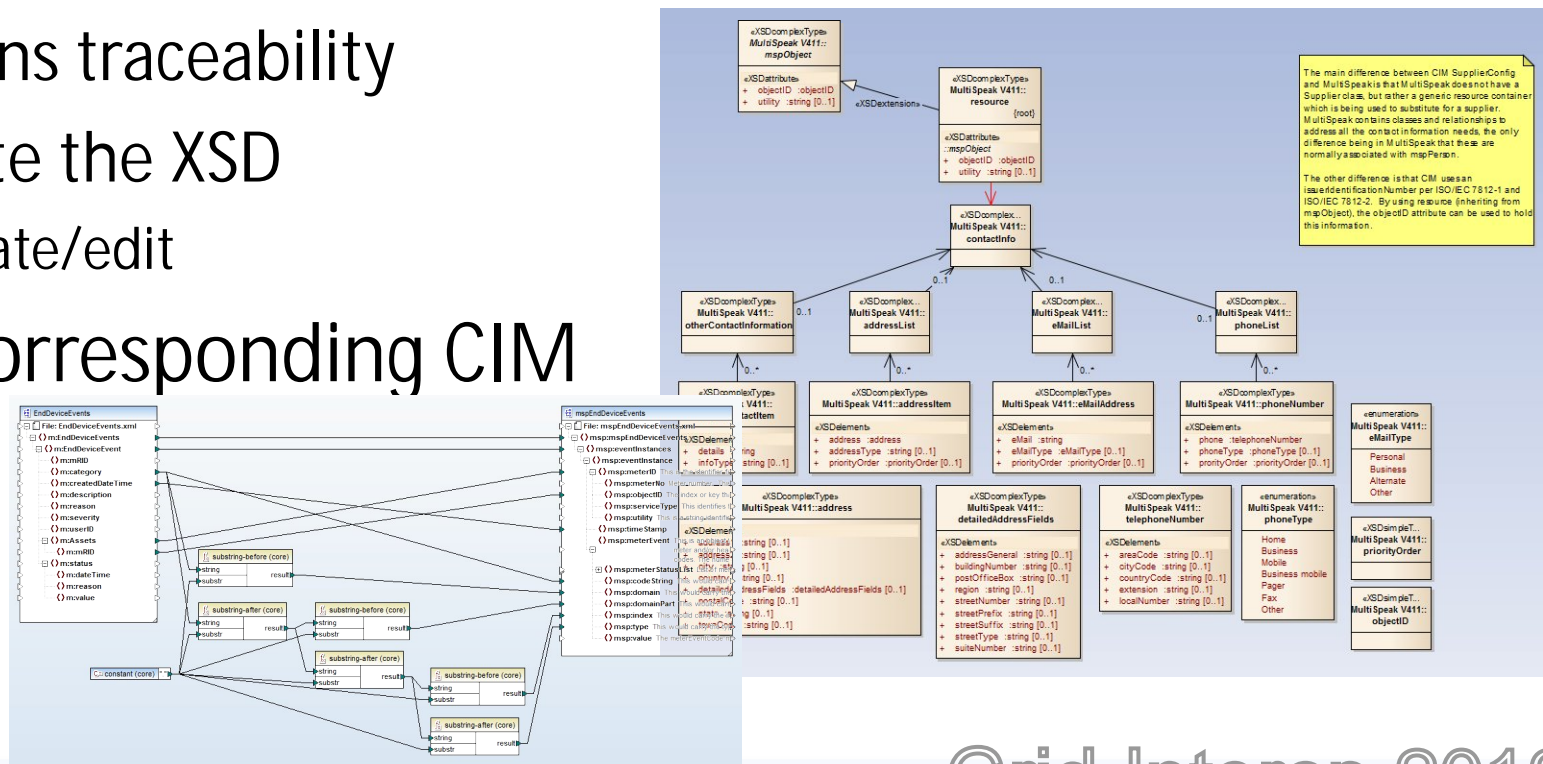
ns traceability
te the XSD
ate/edit
orresponding CIM

EndDeviceEvents
File: EndDeviceEvents.xml
m:EndDeviceEvents
m:EndDeviceEvent
m:mRID
m:category
m:createdDateTime
m:description
m:reason
m:severity
m:userID
m:Assets
m:mRID
m:status
m:dateTime
m:reason
m:value

substring-before (core)
string
substr
result

substring-after (core)
string
substr
result

substring-before (core)
string
substr
result

substring-after (core)
string
substr
result

substring-before (core)
string
substr
result

substring-after (core)
string
substr
result

constant (core) " "

mspEndDeviceEvents
File: mspEndDeviceEvents.xml
msp:mspEndDeviceEvents
msp:eventInstances
msp:eventInstance
msp:meterID
msp:meterNo
msp:objectID
msp:serviceType
msp:utility
msp:timeStamp
msp:meterEvent
msp:meterStatusList
msp:codeString
msp:domain
msp:domainPart
msp:index
msp:type
msp:value

«XSDcomplexType» MultiSpeak V411:: mspObject
«XSDattribute»
+ objectID :objectID
+ utility :string [0..1]

«XSDextension»

«XSDcomplexType» MultiSpeak V411:: resource {root}
«XSDattribute» ::mspObject
+ objectID :objectID
+ utility :string [0..1]

The main difference between CIM SupplierConfig and MultiSpeak is that MultiSpeak does not have a Supplier class, but rather a generic resource container which is being used to substitute for a supplier. MultiSpeak contains classes and relationships to address all the contact information needs, the only difference being in MultiSpeak that these are normally associated with mspPerson.

The other difference is that CIM uses an issuerIdentificationNumber per ISO/IEC 7812-1 and ISO/IEC 7812-2. By using resource (inheriting from mspObject), the objectID attribute can be used to hold this information.

«XSDcomplex...» MultiSpeak V411:: contactInfo

0..1 0..1 0..1 0..1

«XSDcomplexType» MultiSpeak V411:: otherContactInformation
«XSDcomplex...» MultiSpeak V411:: addressList
«XSDcomplex...» MultiSpeak V411:: eMailList
«XSDcomplex...» MultiSpeak V411:: phoneList

0..* 0..* 0..* 0..*

«XSDcomplexType» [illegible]tactItem
«XSDelement»
+ details
+ infoType
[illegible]ring
string [0..1]

«XSDcomplexType» MultiSpeak V411::addressItem
«XSDelement»
+ address :address
+ addressType :string [0..1]
+ priorityOrder :priorityOrder [0..1]

«XSDcomplexType» MultiSpeak V411::eMailAddress
«XSDelement»
+ eMail :string
+ eMailType :eMailType [0..1]
+ priorityOrder :priorityOrder [0..1]

«XSDcomplexType» MultiSpeak V411::phoneNumber
«XSDelement»
+ phone :telephoneNumber
+ phoneType :phoneType [0..1]
+ priorityOrder :priorityOrder [0..1]

«enumeration» MultiSpeak V411:: eMailType
Personal
Business
Alternate
Other

«XSDcomplexType» MultiSpeak V411::address
:string [0..1]
:string [0..1]
g [0..1]
:string [0..1]
dressFields :detailedAddressFields [0..1]
g [0..1]
:string [0..1]

«XSDcomplexType» MultiSpeak V411:: detailedAddressFields
«XSDelement»
+ addressGeneral :string [0..1]
+ buildingNumber :string [0..1]
+ postOfficeBox :string [0..1]
+ region :string [0..1]
+ streetNumber :string [0..1]
+ streetPrefix :string [0..1]
+ streetSuffix :string [0..1]
+ streetType :string [0..1]
+ suiteNumber :string [0..1]

«XSDcomplexType» MultiSpeak V411:: telephoneNumber
«XSDelement»
+ areaCode :string [0..1]
+ cityCode :string [0..1]
+ countryCode :string [0..1]
+ extension :string [0..1]
+ localNumber :string [0..1]

«enumeration» MultiSpeak V411:: phoneType
Home
Business
Mobile
Business mobile
Pager
Fax
Other

«XSDsimpleT...» MultiSpeak V411:: priorityOrder

«XSDsimpleT...» MultiSpeak V411:: objectID

Grid-Interop 201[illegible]